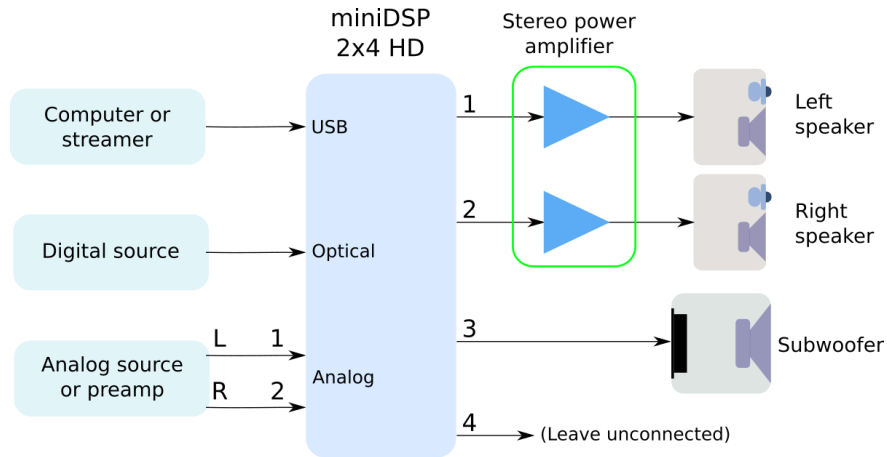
miniDSP 2x4 HD

Stereo power amplifier

Computer or streamer

USB

1

Left speaker

2

Right speaker

Digital source

Optical

L 1

Analog source or preamp

R 2

Analog

3

Subwoofer

4

(Leave unconnected)